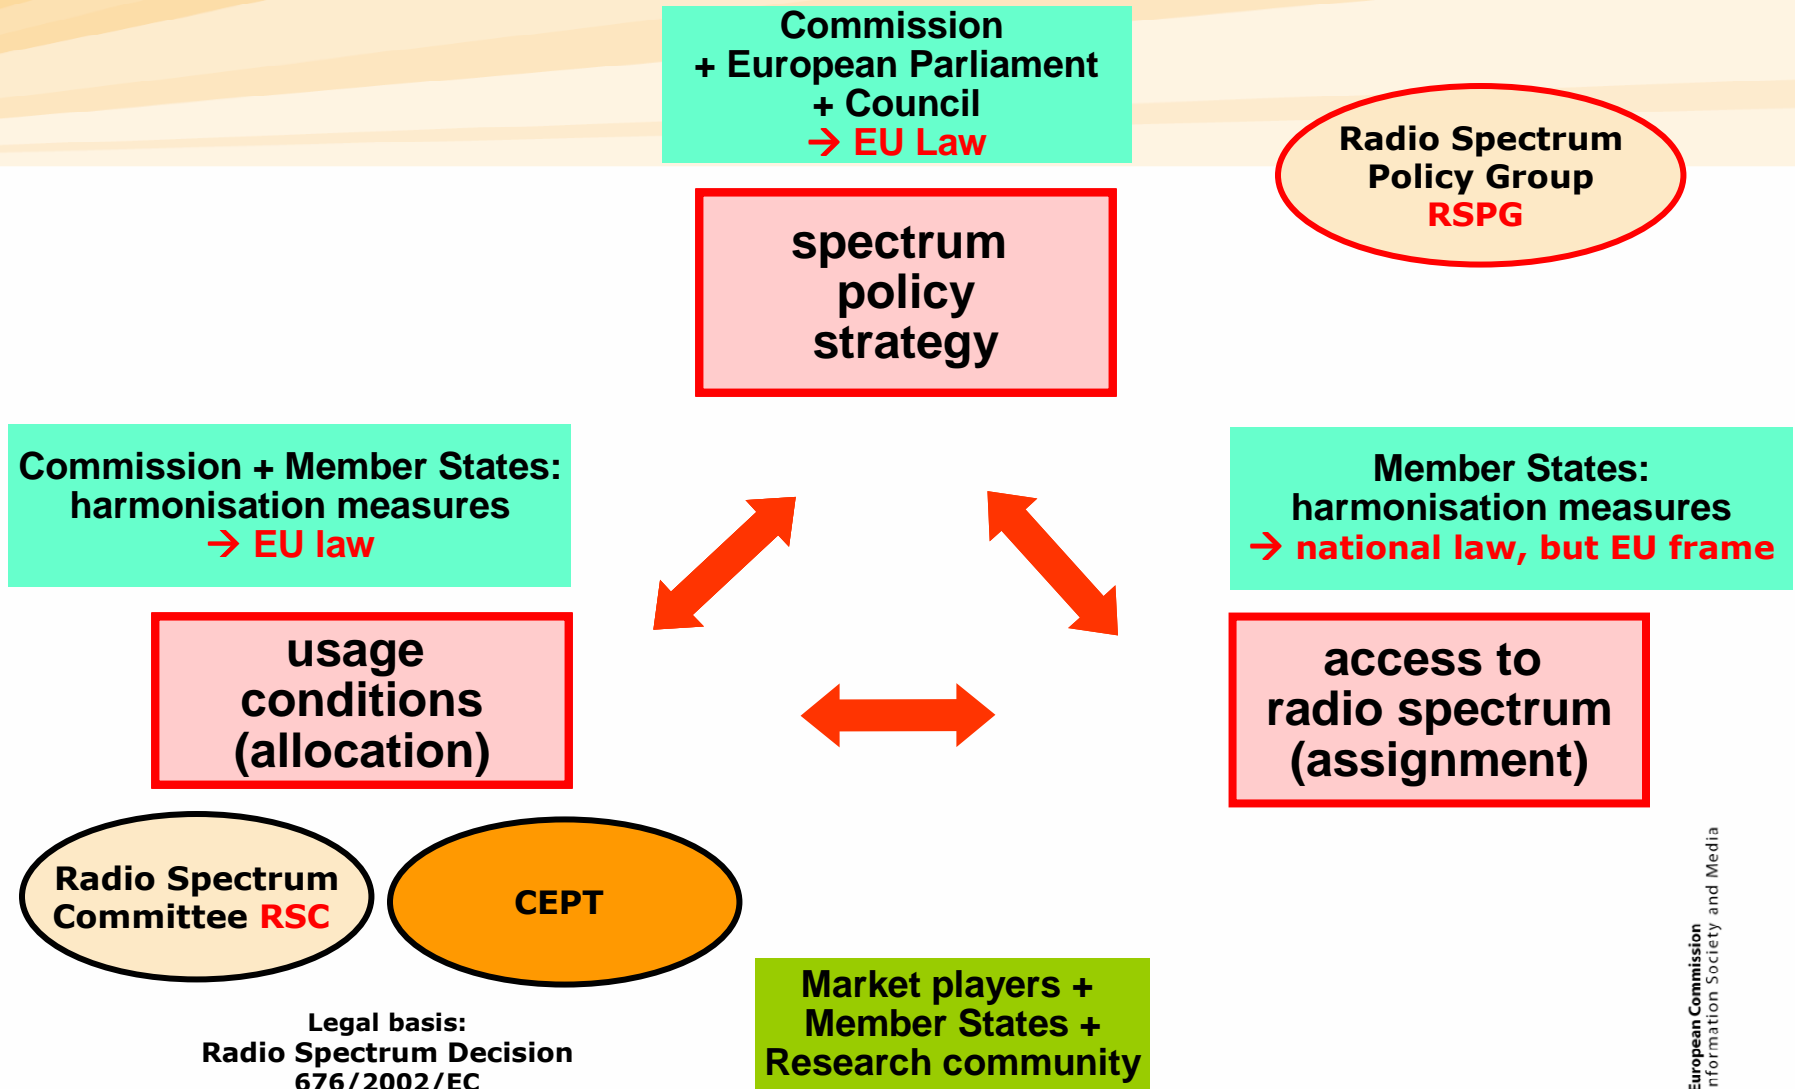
Commission
+ European Parliament
+ Council
→ EU Law

Radio Spectrum
Policy Group
RSPG

spectrum
policy
strategy

Commission + Member States:
harmonisation measures
→ EU law

Member States:
harmonisation measures
→ national law, but EU frame

usage
conditions
(allocation)

access to
radio spectrum
(assignment)

Radio Spectrum
Committee RSC

CEPT

Legal basis:
Radio Spectrum Decision
676/2002/EC

Market players +
Member States +
Research community

European Commission
Information Society and Media